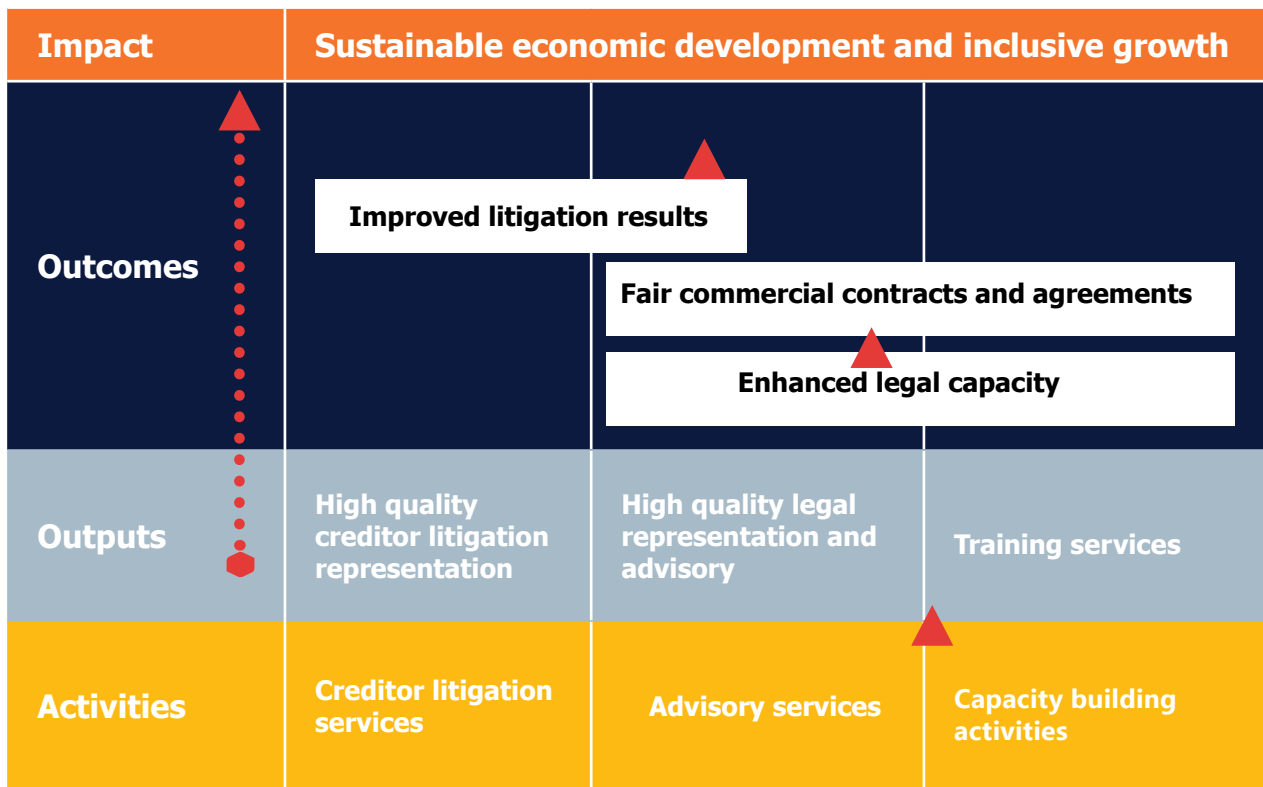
| Impact | Sustainable economic development and inclusive growth | | |
|---|---|---|---|
| Outcomes | Improved litigation results | Fair commercial contracts and agreements | |
| | | Enhanced legal capacity | |
| Outputs | High quality creditor litigation representation | High quality legal representation and advisory | Training services |
| Activities | Creditor litigation services | Advisory services | Capacity building activities |